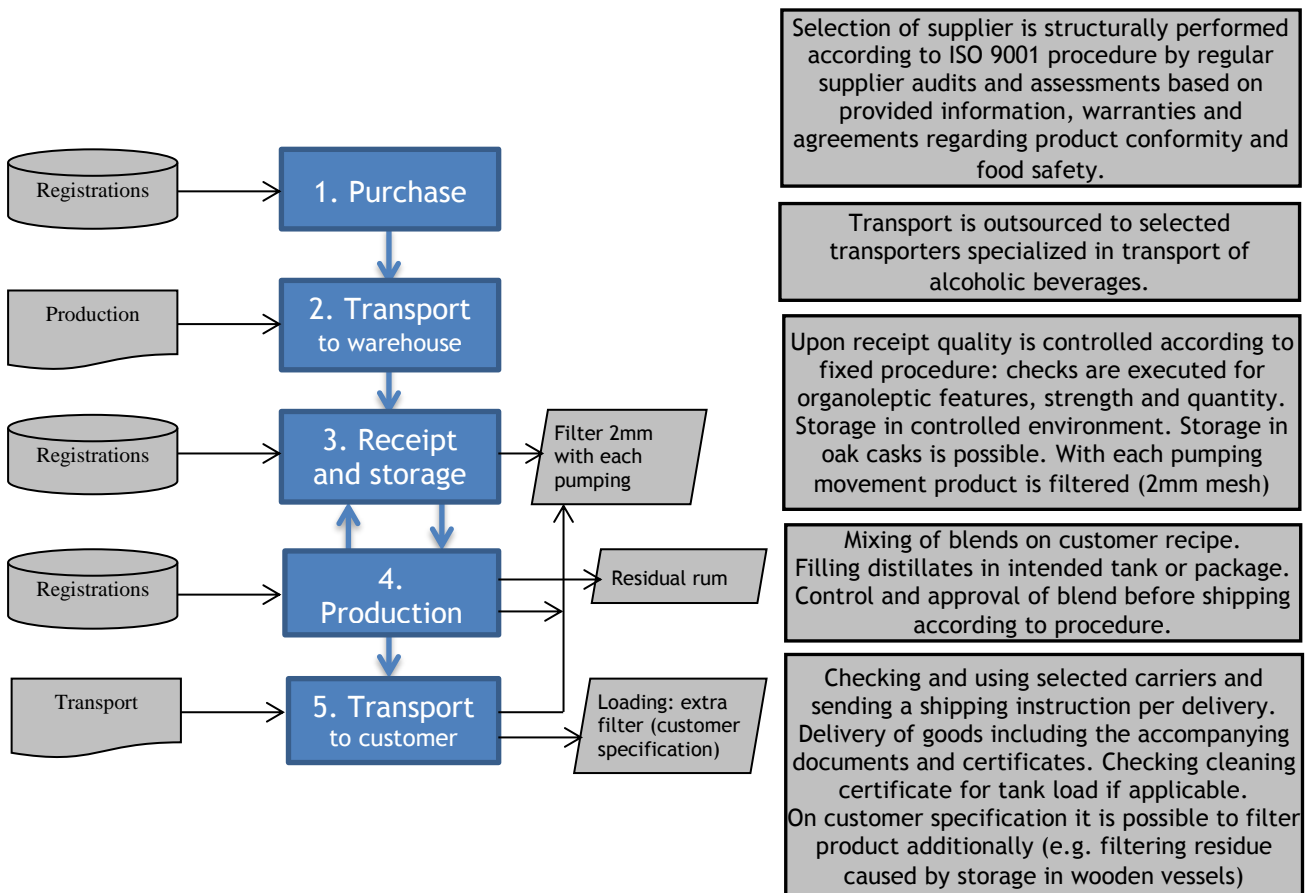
Registrations

1. Purchase

Selection of supplier is structurally performed according to ISO 9001 procedure by regular supplier audits and assessments based on provided information, warranties and agreements regarding product conformity and food safety.

Production

2. Transport to warehouse

Transport is outsourced to selected transporters specialized in transport of alcoholic beverages.

Registrations

3. Receipt and storage

Filter 2mm with each pumping

Upon receipt quality is controlled according to fixed procedure: checks are executed for organoleptic features, strength and quantity. Storage in controlled environment. Storage in oak casks is possible. With each pumping movement product is filtered (2mm mesh)

Registrations

4. Production

Residual rum

Mixing of blends on customer recipe. Filling distillates in intended tank or package. Control and approval of blend before shipping according to procedure.

Transport

5. Transport to customer

Loading: extra filter (customer specification)

Checking and using selected carriers and sending a shipping instruction per delivery. Delivery of goods including the accompanying documents and certificates. Checking cleaning certificate for tank load if applicable. On customer specification it is possible to filter product additionally (e.g. filtering residue caused by storage in wooden vessels)